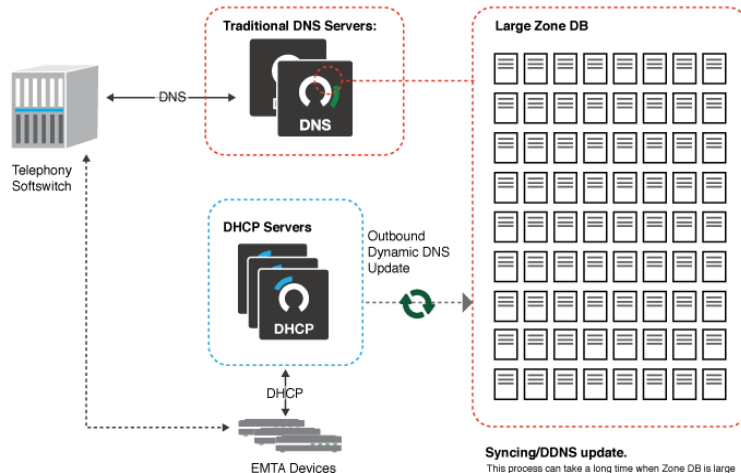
Traditional DNS Servers:

DNS

Large Zone DB

DNS

Telephony Softswitch

DHCP Servers

DHCP

Outbound Dynamic DNS Update

DHCP

EMTA Devices

Syncing/DDNS update.

This process can take a long time when Zone DB is large